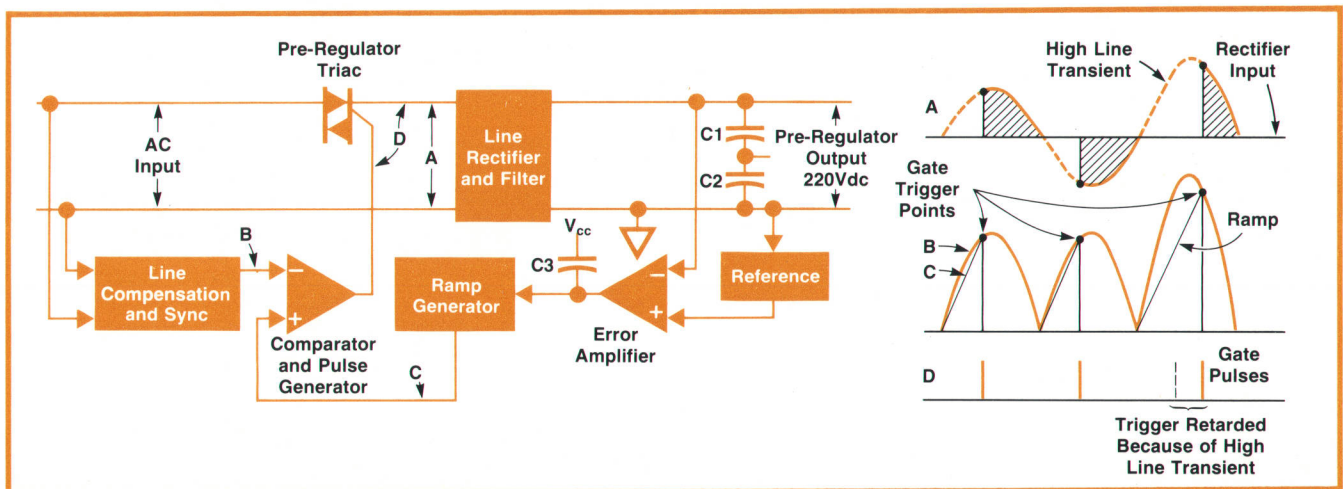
Pre-Regulator Triac

AC Input

D

A

Line Rectifier and Filter

C1

C2

Pre-Regulator Output 220Vdc

B

Line Compensation and Sync

−

+

Comparator and Pulse Generator

C

Ramp Generator

$V_{cc}$

C3

−

+

Error Amplifier

Reference

High Line Transient

Rectifier Input

A

Gate Trigger Points

B

C

Ramp

D

Gate Pulses

Trigger Retarded Because of High Line Transient